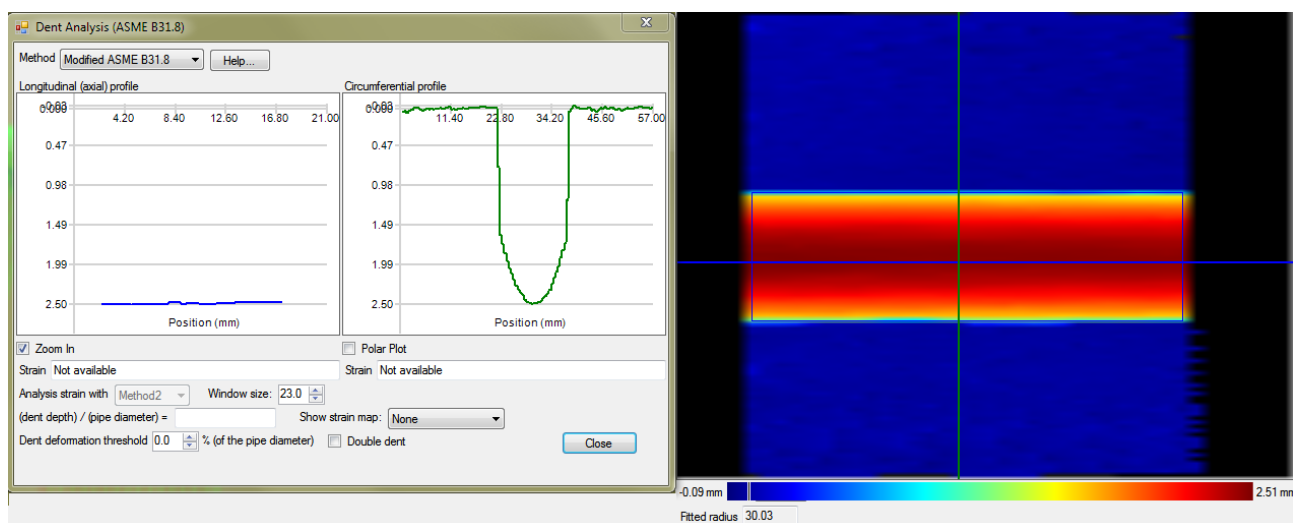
Dent Analysis (ASME B31.8)

Method Modified ASME B31.8 Help...

Longitudinal (axial) profile

-0.03
0.000
4.20 8.40 12.60 16.80 21.00
0.47
0.98
1.49
1.99
2.50
Position (mm)

Circumferential profile

-0.03
0.000
11.40 22.80 34.20 45.60 57.00
0.47
0.98
1.49
1.99
2.50
Position (mm)

Zoom In
Strain Not available

Polar Plot
Strain Not available

Analysis strain with Method2 Window size: 23.0
(dent depth) / (pipe diameter) =
Show strain map: None
Dent deformation threshold 0.0 % (of the pipe diameter) Double dent
Close

-0.09 mm 2.51 mm
Fitted radius 30.03